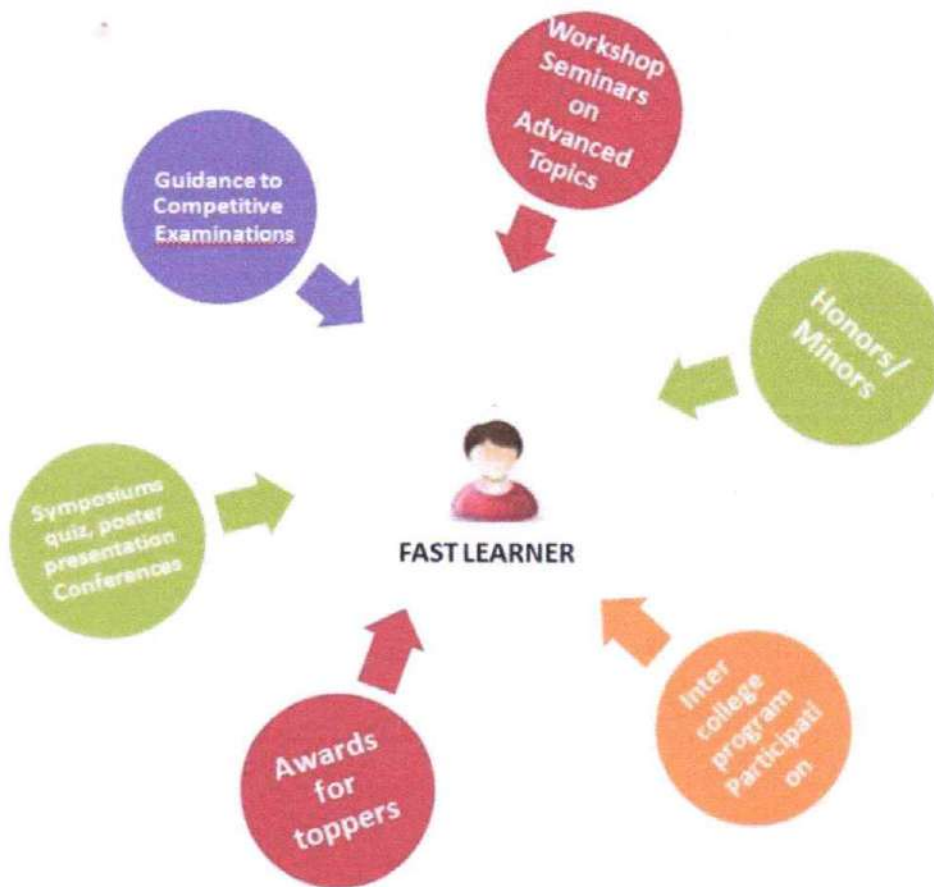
Workshop Seminars on Advanced Topics

Guidance to Competitive Examinations

Honors/ Minors

Symposiums quiz, poster presentation Conferences

FAST LEARNER

Awards for toppers

Inter college program Participati on